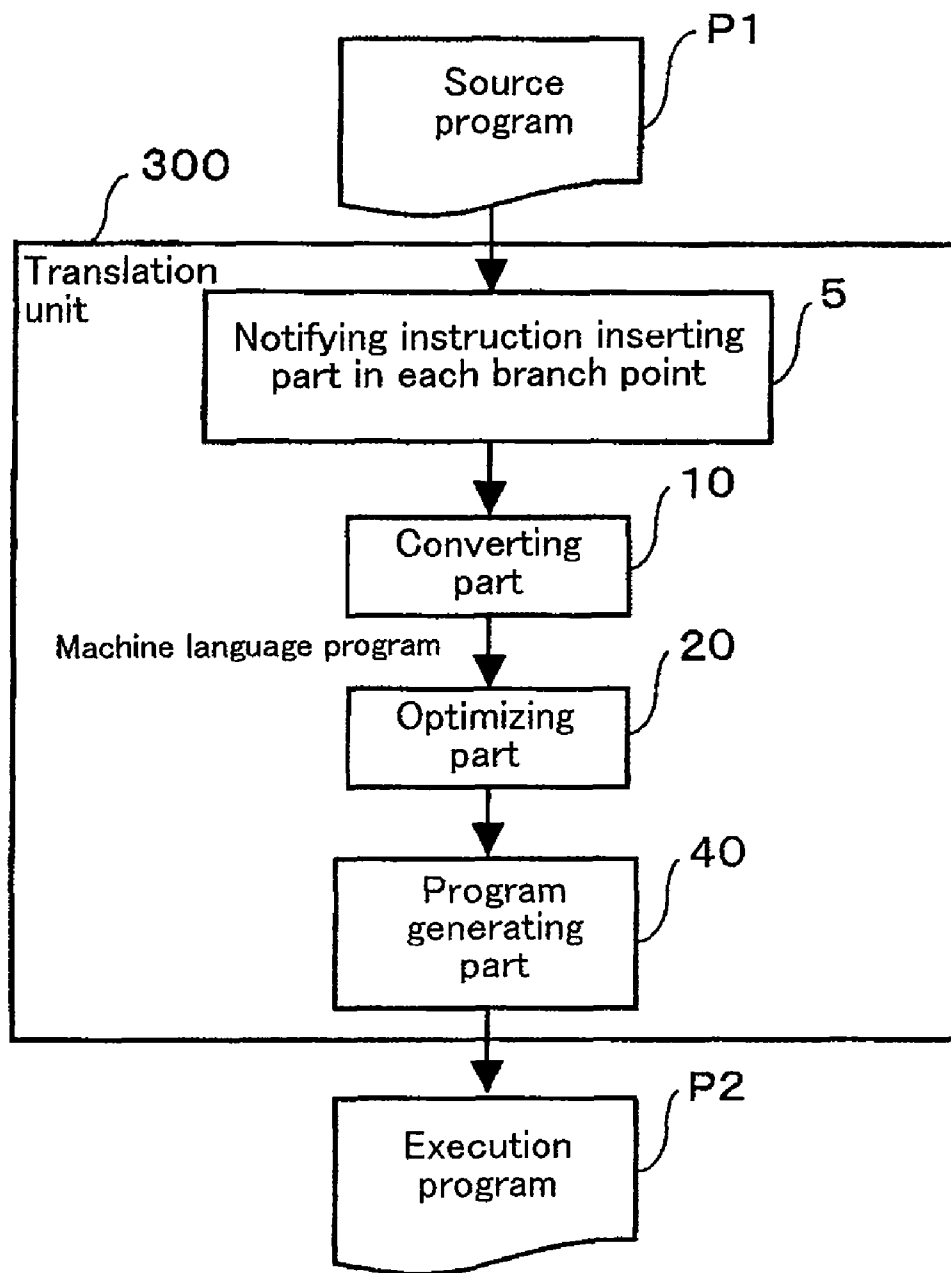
P1
Source program

300
Translation unit

5
Notifying instruction inserting part in each branch point

10
Converting part

Machine language program

20
Optimizing part

40
Program generating part

P2
Execution program